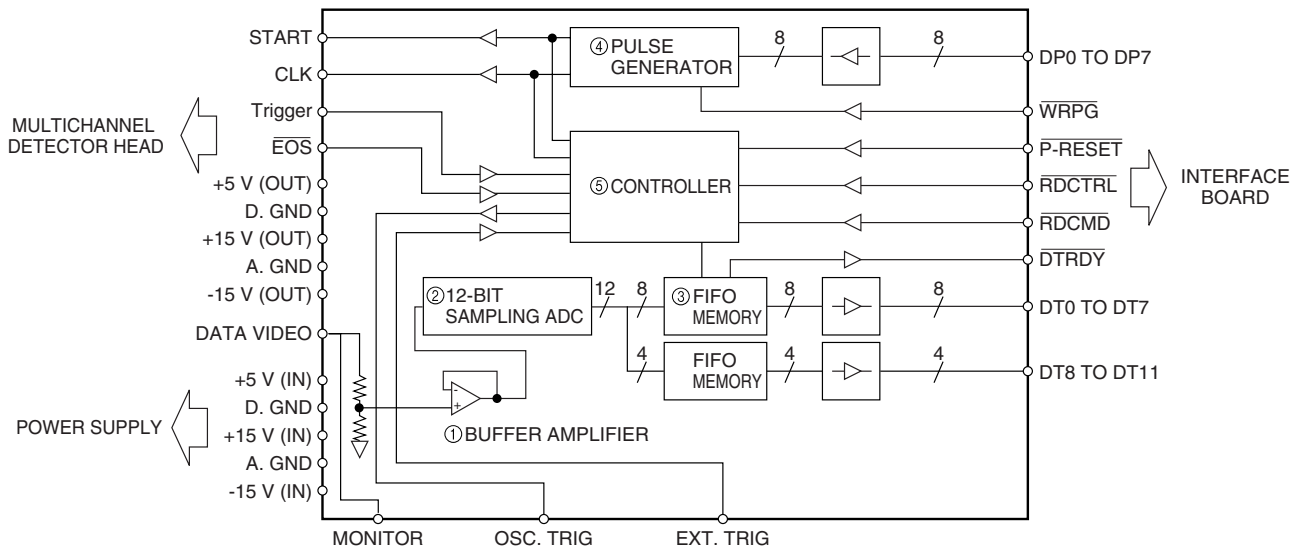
START
CLK
Trigger
$\overline{EOS}$
+5 V (OUT)
D. GND
+15 V (OUT)
A. GND
-15 V (OUT)
DATA VIDEO
+5 V (IN)
D. GND
+15 V (IN)
A. GND
-15 V (IN)

MULTICHANNEL DETECTOR HEAD

POWER SUPPLY

④PULSE GENERATOR
8
8
⑤CONTROLLER
②12-BIT SAMPLING ADC
12
8
4
③FIFO MEMORY
8
8
FIFO MEMORY
4
4
①BUFFER AMPLIFIER

DP0 TO DP7
$\overline{WRPG}$
$\overline{P\text{-}RESET}$
$\overline{RDCTRL}$
$\overline{RDCMD}$
$\overline{DTRDY}$
DT0 TO DT7
DT8 TO DT11

INTERFACE BOARD

MONITOR
OSC. TRIG
EXT. TRIG